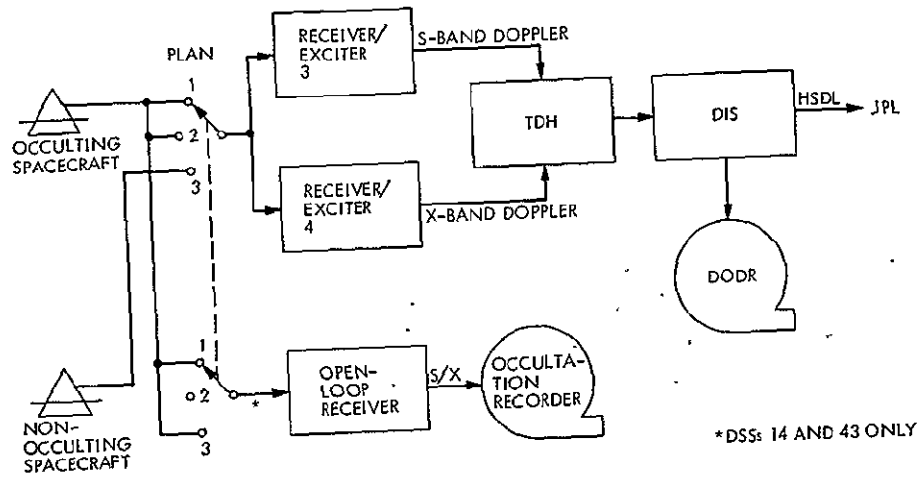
PLAN

1

2

3

OCCULTING SPACECRAFT

RECEIVER/ EXCITER 3

S-BAND DOPPLER

RECEIVER/ EXCITER 4

X-BAND DOPPLER

TDH

DIS

HSDL

JPL

DODR

1

2

3

*

OPEN-LOOP RECEIVER

S/X

OCCULTATION RECORDER

NON-OCCULTING SPACECRAFT

*DSSs 14 AND 43 ONLY